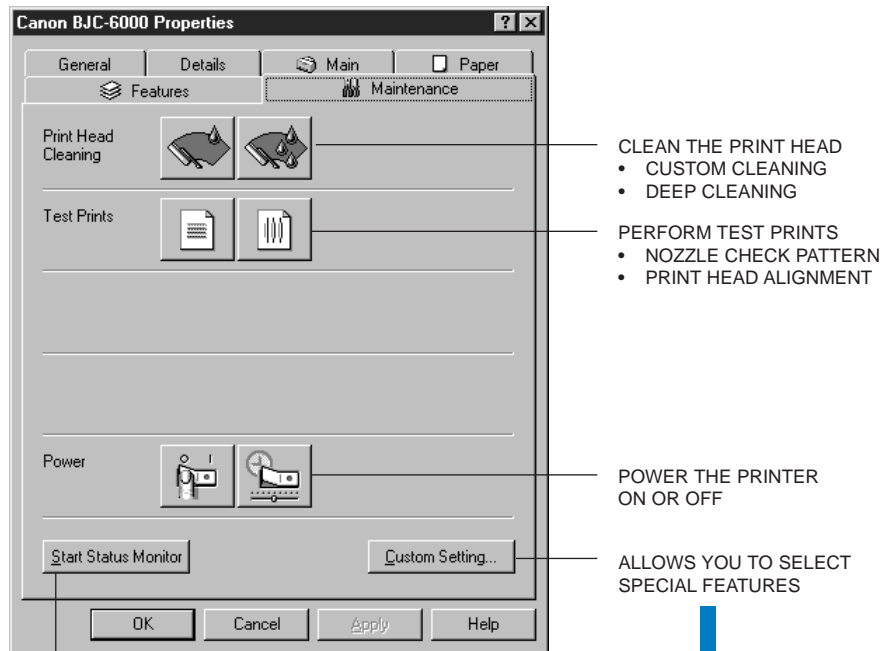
Canon BJC-6000 Properties

General | Details | Main | Paper
Features | Maintenance

Print Head Cleaning

Test Prints

Power

Start Status Monitor

Custom Setting...

OK | Cancel | Apply | Help

CLEAN THE PRINT HEAD
• CUSTOM CLEANING
• DEEP CLEANING

PERFORM TEST PRINTS
• NOZZLE CHECK PATTERN
• PRINT HEAD ALIGNMENT

POWER THE PRINTER ON OR OFF

ALLOWS YOU TO SELECT SPECIAL FEATURES